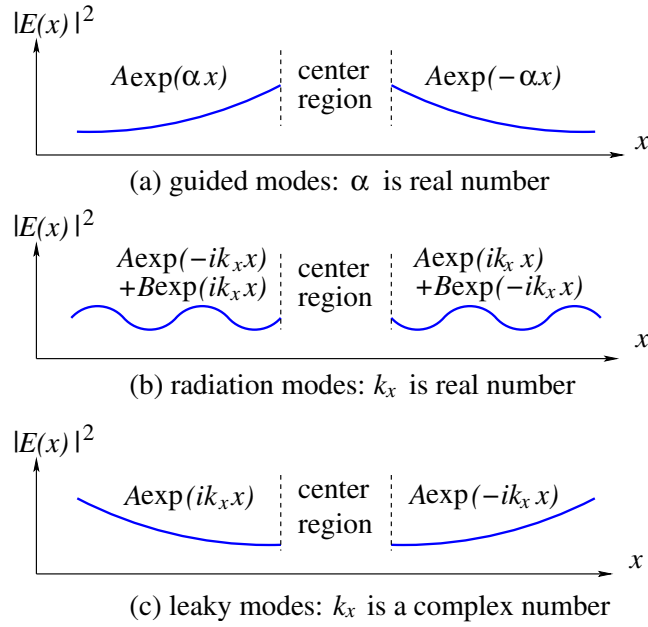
$|E(x)|^2$

$A\exp(\alpha x)$

center region

$A\exp(-\alpha x)$

$x$

(a) guided modes: $\alpha$ is real number

$|E(x)|^2$

$A\exp(-ik_x x)$ $+B\exp(ik_x x)$

center region

$A\exp(ik_x x)$ $+B\exp(-ik_x x)$

$x$

(b) radiation modes: $k_x$ is real number

$|E(x)|^2$

$A\exp(ik_x x)$

center region

$A\exp(-ik_x x)$

$x$

(c) leaky modes: $k_x$ is a complex number